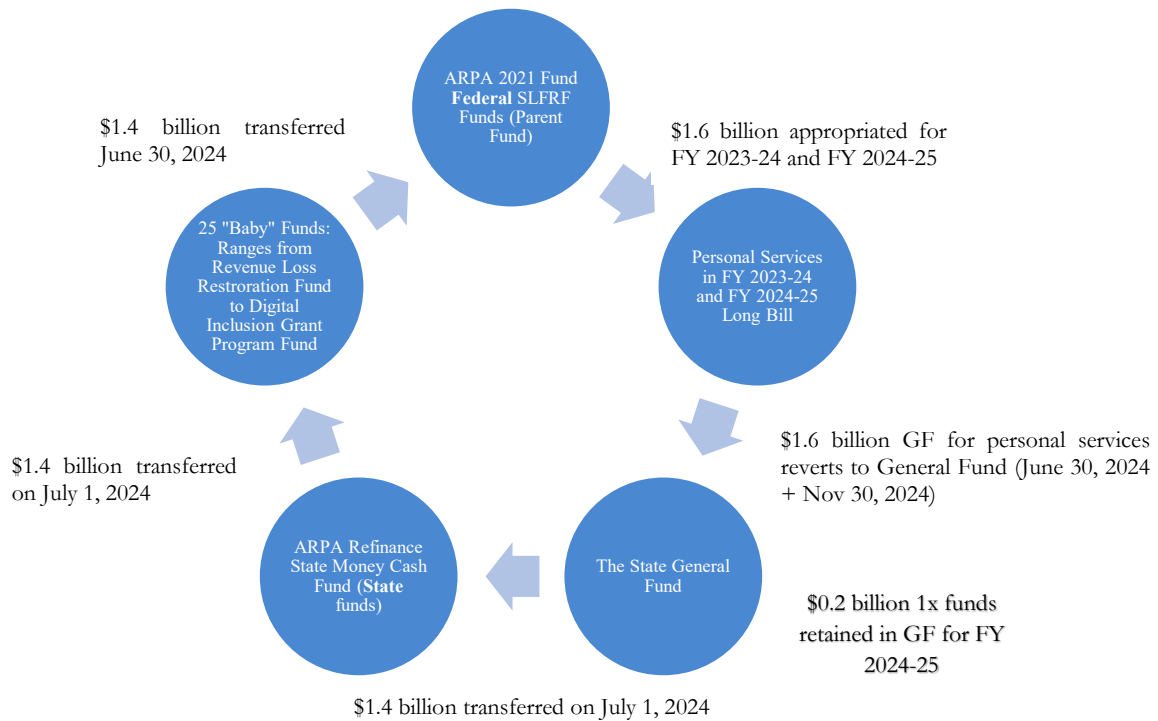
ARPA 2021 Fund **Federal** SLFRF Funds (Parent Fund)

$1.6 billion appropriated for FY 2023-24 and FY 2024-25

Personal Services in FY 2023-24 and FY 2024-25 Long Bill

$1.6 billion GF for personal services reverts to General Fund (June 30, 2024 + Nov 30, 2024)

The State General Fund

$0.2 billion 1x funds retained in GF for FY 2024-25

$1.4 billion transferred on July 1, 2024

ARPA Refinance State Money Cash Fund (**State** funds)

$1.4 billion transferred on July 1, 2024

25 "Baby" Funds: Ranges from Revenue Loss Restroration Fund to Digital Inclusion Grant Program Fund

$1.4 billion transferred June 30, 2024